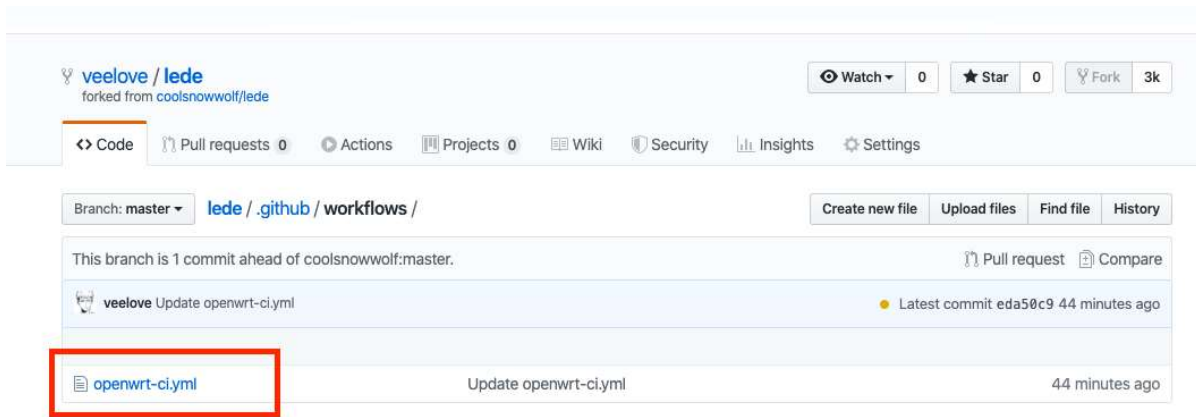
veelove / lede
forked from coolsnowwolf/lede

Watch ▾ 0 Star 0 Fork 3k

<> Code Pull requests 0 Actions Projects 0 Wiki Security Insights Settings

Branch: master ▾ lede / .github / workflows /

Create new file Upload files Find file History

This branch is 1 commit ahead of coolsnowwolf:master.

Pull request Compare

veelove Update openwrt-ci.yml

Latest commit eda50c9 44 minutes ago

openwrt-ci.yml Update openwrt-ci.yml 44 minutes ago